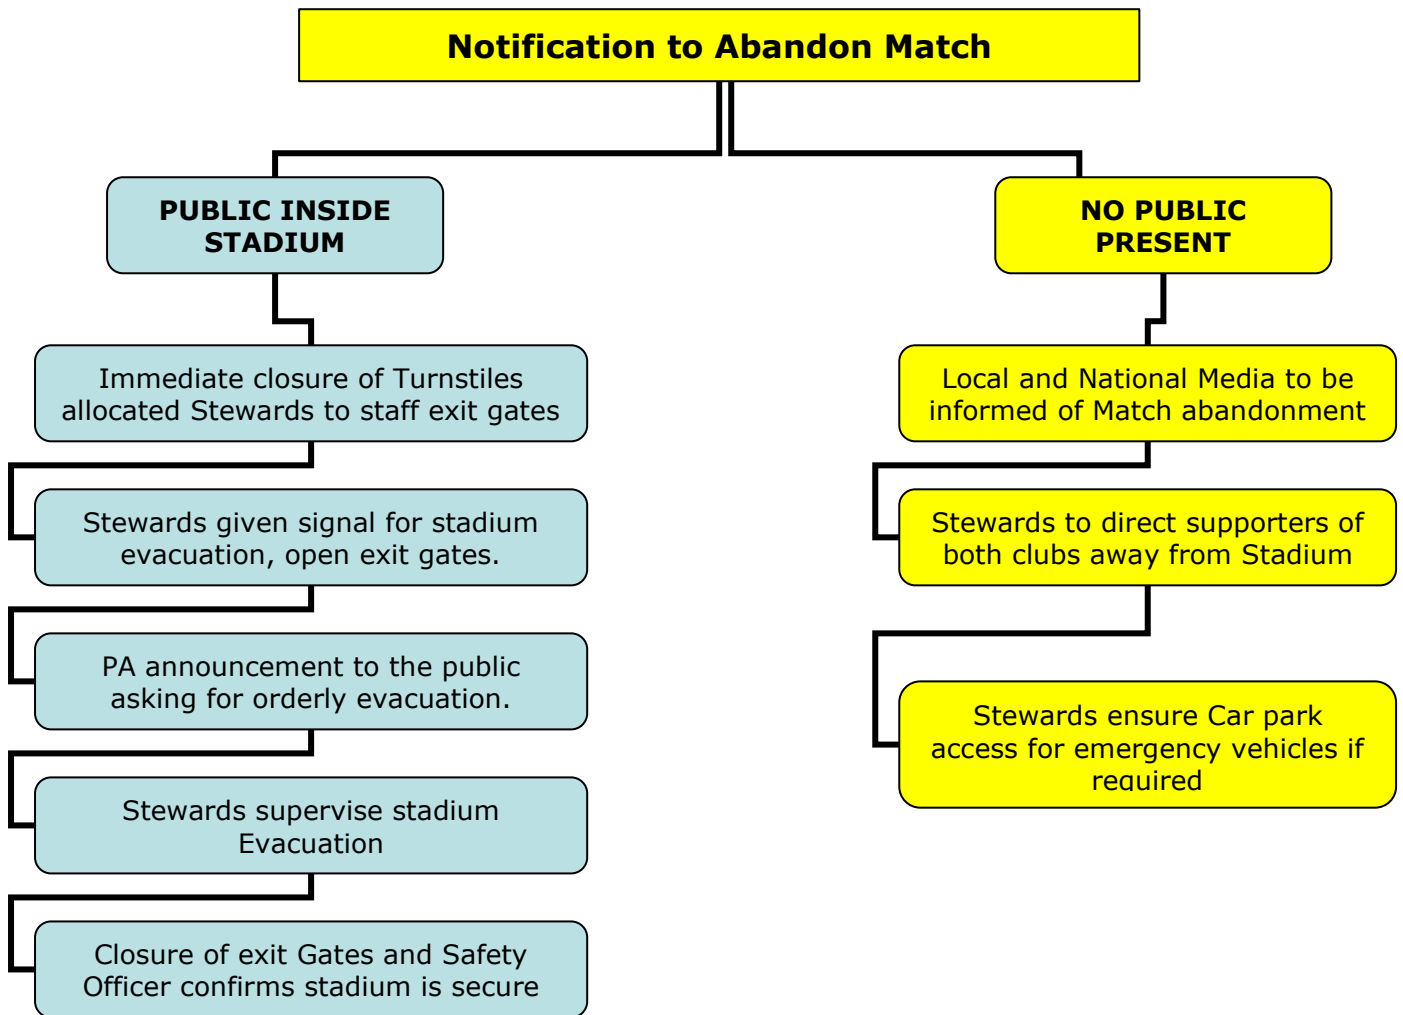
Notification to Abandon Match

PUBLIC INSIDE STADIUM

Immediate closure of Turnstiles allocated Stewards to staff exit gates

Stewards given signal for stadium evacuation, open exit gates.

PA announcement to the public asking for orderly evacuation.

Stewards supervise stadium Evacuation

Closure of exit Gates and Safety Officer confirms stadium is secure

NO PUBLIC PRESENT

Local and National Media to be informed of Match abandonment

Stewards to direct supporters of both clubs away from Stadium

Stewards ensure Car park access for emergency vehicles if required